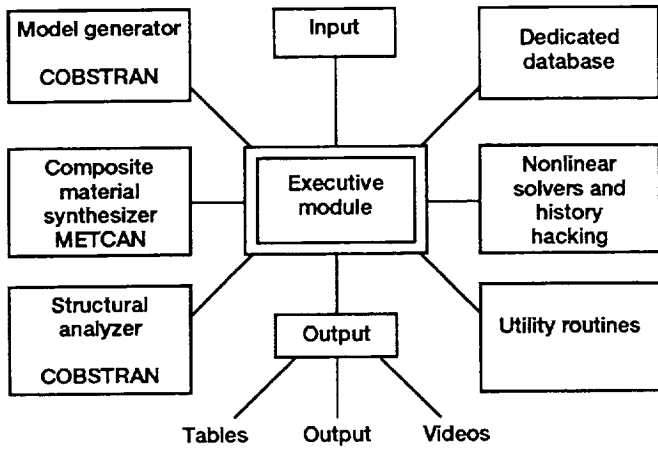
Model generator

COBSTRAN

Input

Dedicated database

Composite material synthesizer METCAN

Executive module

Nonlinear solvers and history hacking

Structural analyzer

COBSTRAN

Output

Utility routines

Tables

Output

Videos